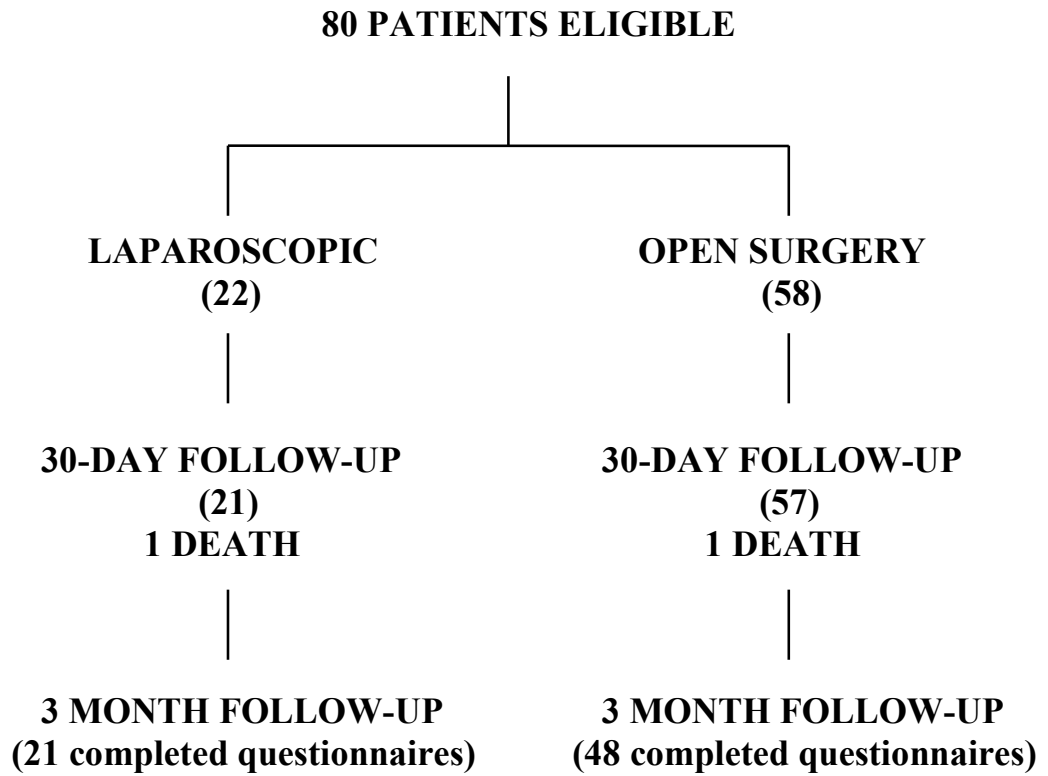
80 PATIENTS ELIGIBLE

LAPAROSCOPIC
(22)

30-DAY FOLLOW-UP
(21)
1 DEATH

3 MONTH FOLLOW-UP
(21 completed questionnaires)

OPEN SURGERY
(58)

30-DAY FOLLOW-UP
(57)
1 DEATH

3 MONTH FOLLOW-UP
(48 completed questionnaires)